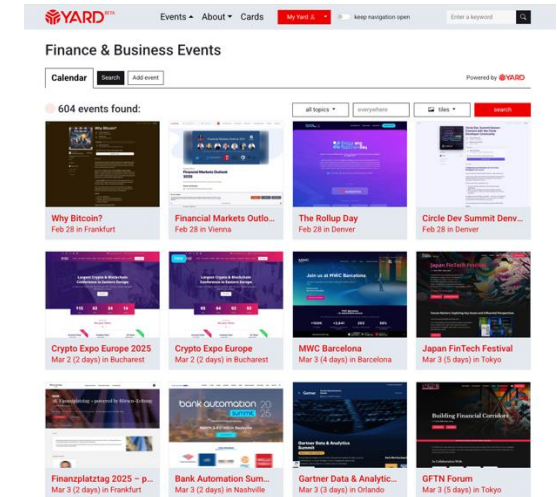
YARD BETA
Events About Cards My Yard keep navigation open Enter a keyword

Finance & Business Events

Calendar Search Add event
Powered by YARD

604 events found:
all topics everywhere tiles search

Why Bitcoin?
Feb 28 in Frankfurt

Financial Markets Outlo...
Feb 28 in Vienna

The Rollup Day
Feb 28 in Denver

Circle Dev Summit Denv...
Feb 28 in Denver

Crypto Expo Europe 2025
Mar 2 (2 days) in Bucharest

Crypto Expo Europe
Mar 2 (2 days) in Bucharest

MWC Barcelona
Mar 3 (4 days) in Barcelona

Japan FinTech Festival
Mar 3 (5 days) in Tokyo

Finanzplatztag 2025 – p...
Mar 3 (2 days) in Frankfurt

Bank Automation Sum...
Mar 3 (2 days) in Nashville

Gartner Data & Analytic...
Mar 3 (3 days) in Orlando

GFTN Forum
Mar 3 (5 days) in Tokyo